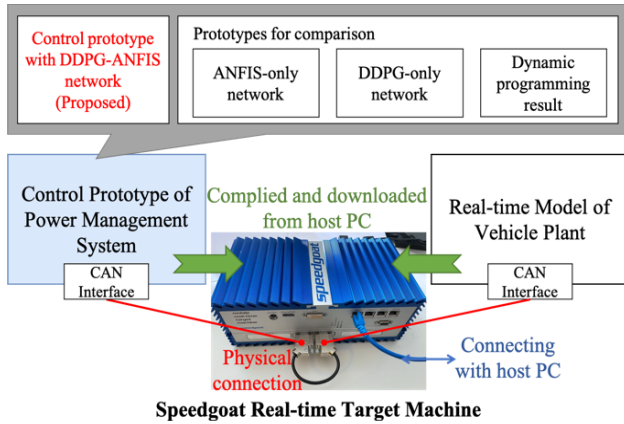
Control prototype with DDPG-ANFIS network (Proposed)

Prototypes for comparison

ANFIS-only network

DDPG-only network

Dynamic programming result

Control Prototype of Power Management System

Complied and downloaded from host PC

Real-time Model of Vehicle Plant

CAN Interface

CAN Interface

speedgoat

Physical connection

Connecting with host PC

Speedgoat Real-time Target Machine